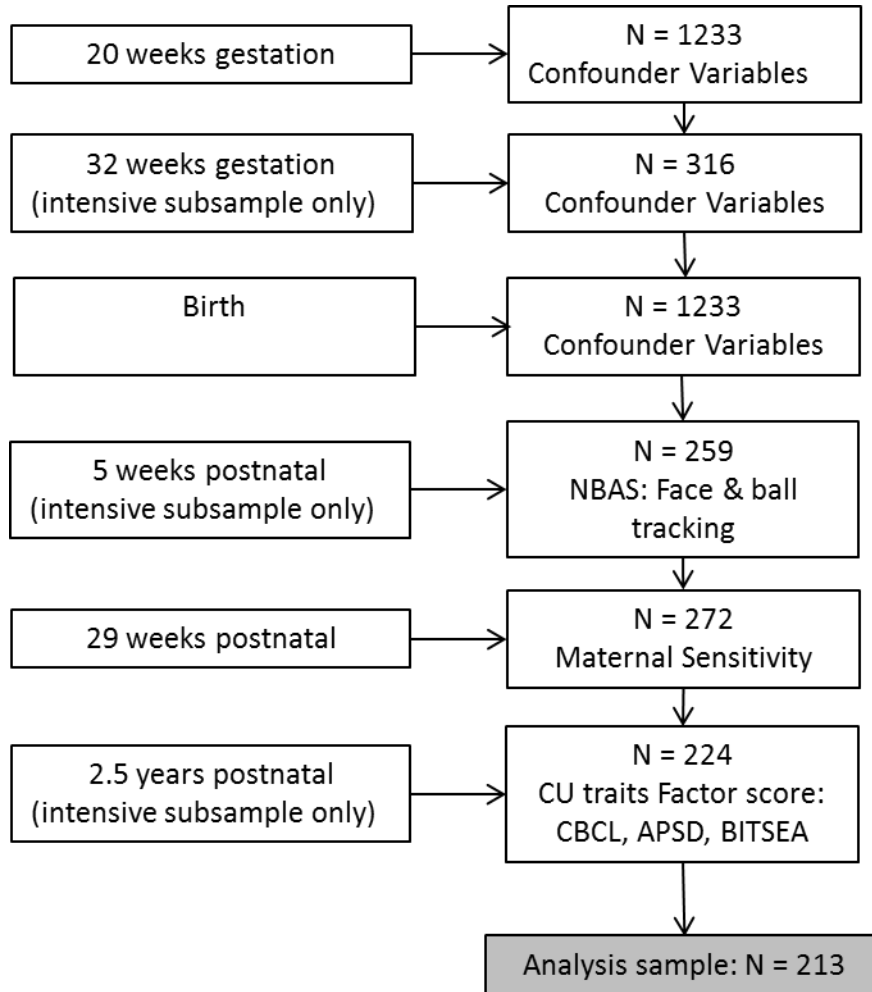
20 weeks gestation

N = 1233
Confounder Variables

32 weeks gestation
(intensive subsample only)

N = 316
Confounder Variables

Birth

N = 1233
Confounder Variables

5 weeks postnatal
(intensive subsample only)

N = 259
NBAS: Face & ball tracking

29 weeks postnatal

N = 272
Maternal Sensitivity

2.5 years postnatal
(intensive subsample only)

N = 224
CU traits Factor score:
CBCL, APSD, BITSEA

Analysis sample: N = 213